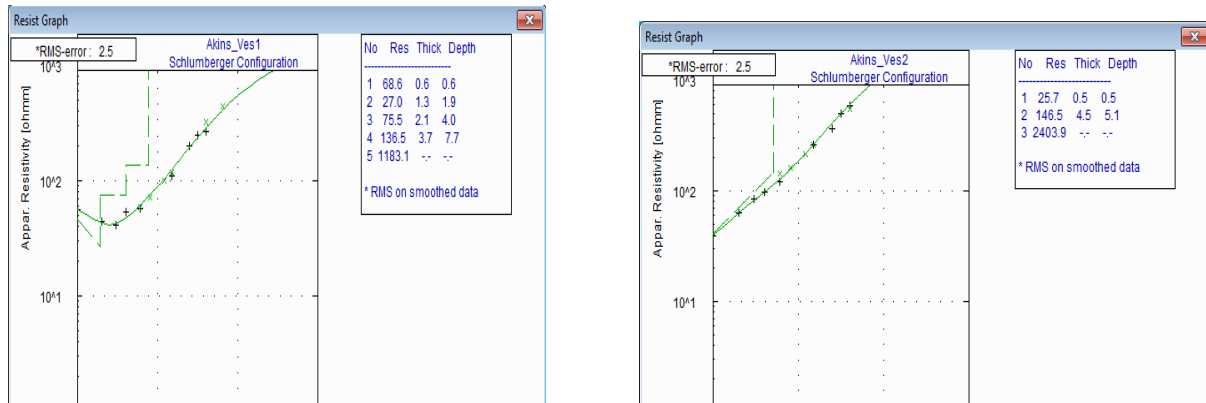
Resist Graph

*RMS-error: 2.5

Akins_Ves1
Schlumberger Configuration

10^3

10^2

10^1

Appar. Resistivity [ohmm]

| No | Res | Thick | Depth |
|---|---|---|---|
| 1 | 68.6 | 0.6 | 0.6 |
| 2 | 27.0 | 1.3 | 1.9 |
| 3 | 75.5 | 2.1 | 4.0 |
| 4 | 136.5 | 3.7 | 7.7 |
| 5 | 1183.1 | -.- | -.- |

* RMS on smoothed data

Resist Graph

*RMS-error: 2.5

Akins_Ves2
Schlumberger Configuration

10^3

10^2

10^1

Appar. Resistivity [ohmm]

| No | Res | Thick | Depth |
|---|---|---|---|
| 1 | 25.7 | 0.5 | 0.5 |
| 2 | 146.5 | 4.5 | 5.1 |
| 3 | 2403.9 | -.- | -.- |

* RMS on smoothed data